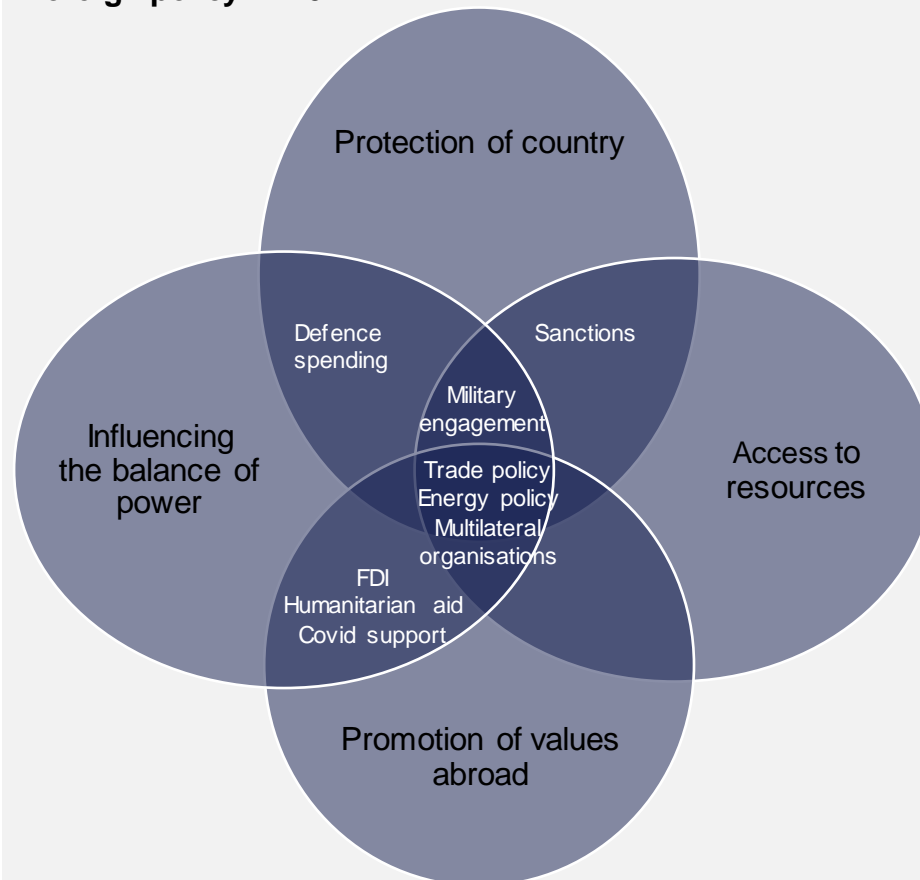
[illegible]

Protection of country

Defence spending

Sanctions

Military engagement

Influencing the balance of power

Trade policy
Energy policy
Multilateral organisations

Access to resources

FDI
Humanitarian aid
Covid support

Promotion of values abroad